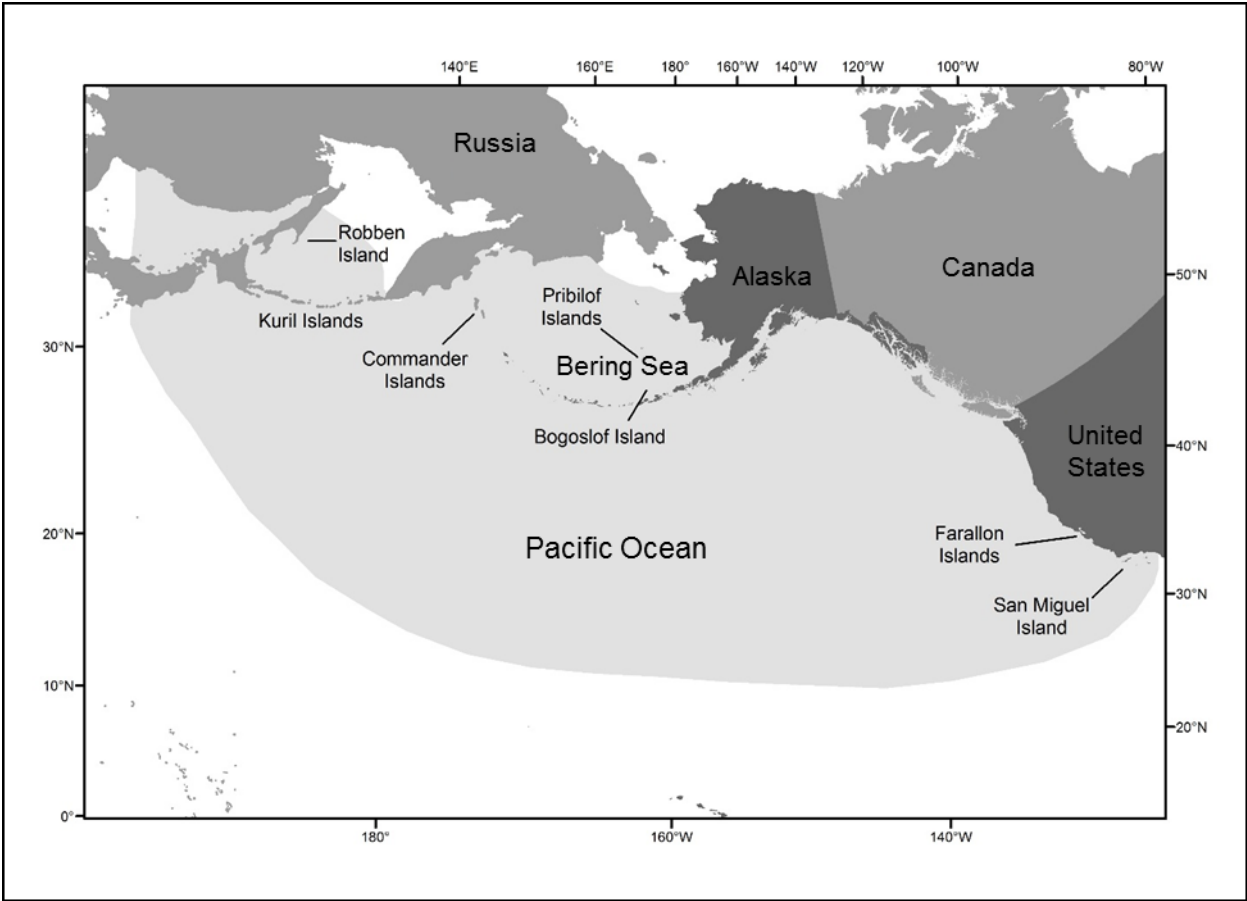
140°E 160°E 180° 160°W 140°W 120°W 100°W 80°W

Russia

Robben Island

Kuril Islands

Commander Islands

Pribilof Islands

Bering Sea

Bogoslof Island

Alaska

Canada

United States

Pacific Ocean

Farallon Islands

San Miguel Island

50°N
40°N
30°N
20°N

30°N
20°N
10°N
0°

180° 160°W 140°W